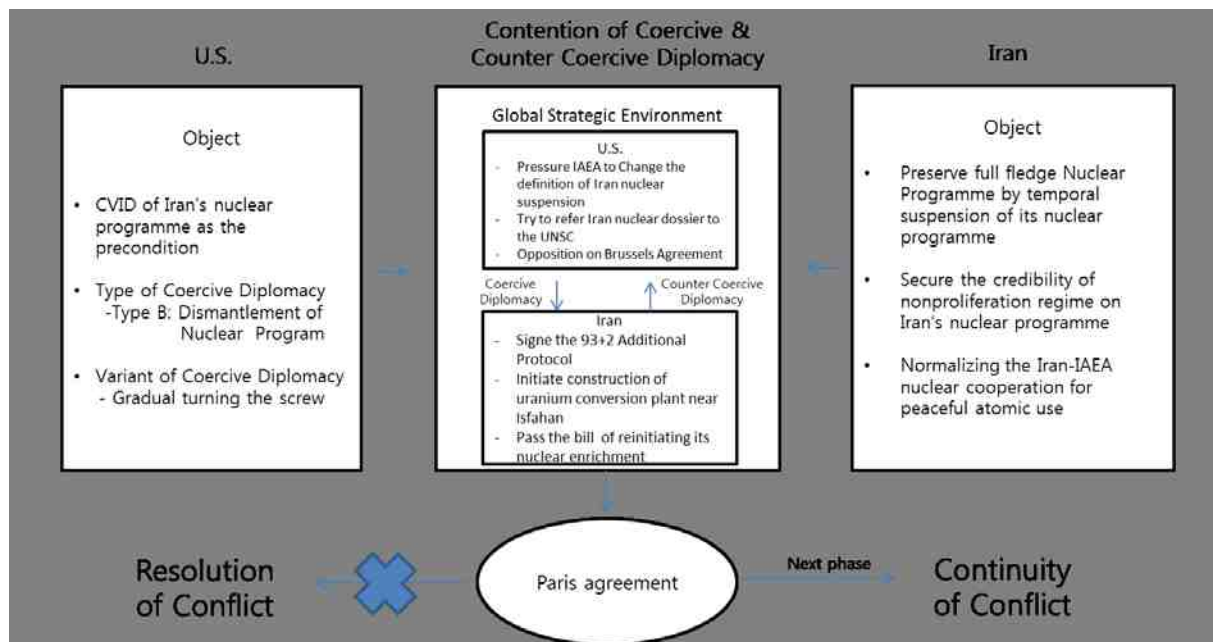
U.S.

Contention of Coercive & Counter Coercive Diplomacy

Iran

Object

• CVID of Iran's nuclear programme as the precondition

• Type of Coercive Diplomacy
-Type B: Dismantlement of Nuclear Program

• Variant of Coercive Diplomacy
- Gradual turning the screw

Global Strategic Environment

U.S.
- Pressure IAEA to Change the definition of Iran nuclear suspension
- Try to refer Iran nuclear dossier to the UNSC
- Opposition on Brussels Agreement

Coercive Diplomacy

Counter Coercive Diplomacy

Iran
- Signe the 93+2 Additional Protocol
- Initiate construction of uranium conversion plant near Isfahan
- Pass the bill of reinitiating its nuclear enrichment

Object

• Preserve full fledge Nuclear Programme by temporal suspension of its nuclear programme

• Secure the credibility of nonproliferation regime on Iran's nuclear programme

• Normalizing the Iran-IAEA nuclear cooperation for peaceful atomic use

Resolution of Conflict

Paris agreement

Next phase

Continuity of Conflict